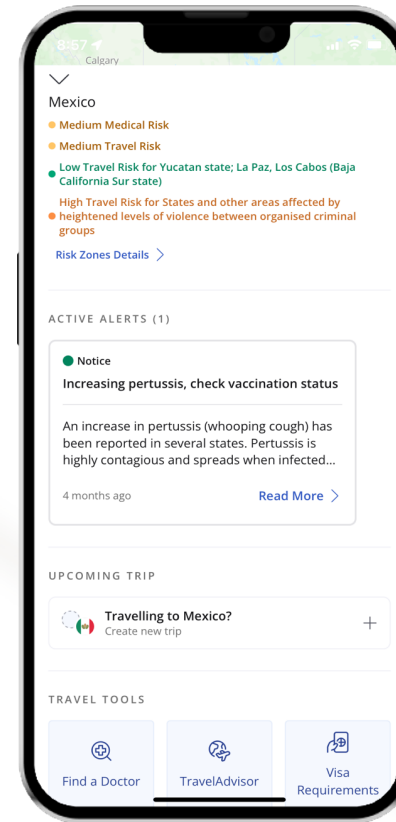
8:57
Calgary

Mexico

Medium Medical Risk

Medium Travel Risk

Low Travel Risk for Yucatan state; La Paz, Los Cabos (Baja California Sur state)

High Travel Risk for States and other areas affected by heightened levels of violence between organised criminal groups

Risk Zones Details

ACTIVE ALERTS (1)

Notice

Increasing pertussis, check vaccination status

An increase in pertussis (whooping cough) has been reported in several states. Pertussis is highly contagious and spreads when infected...

4 months ago

Read More

UPCOMING TRIP

Travelling to Mexico?
Create new trip

TRAVEL TOOLS

Find a Doctor

TravelAdvisor

Visa Requirements